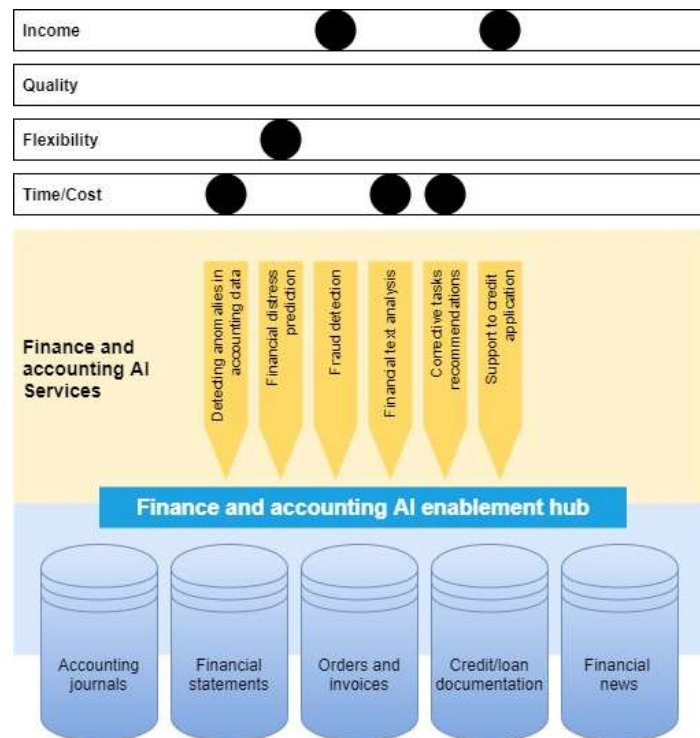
Income

Quality

Flexibility

Time/Cost

Finance and accounting AI Services

Detecting anomalies in accounting data

Financial distress prediction

Fraud detection

Financial text analysis

Corrective tasks recommendations

Support to credit application

Finance and accounting AI enablement hub

Accounting journals

Financial statements

Orders and invoices

Credit/loan documentation

Financial news